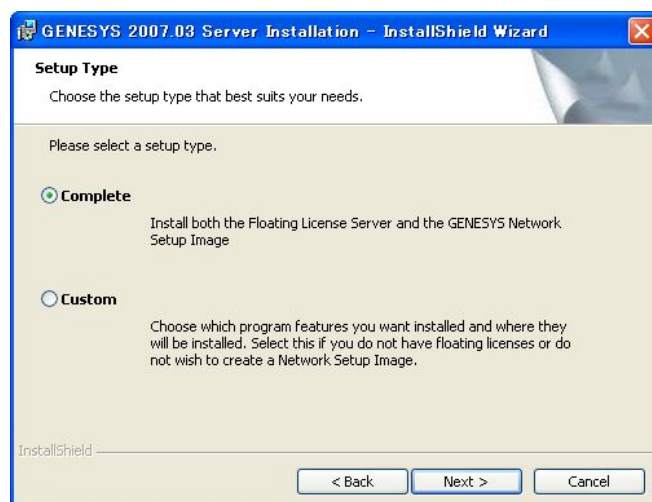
GENESYS 2007.03 Server Installation - InstallShield Wizard

Setup Type

Choose the setup type that best suits your needs.

Please select a setup type.

Complete

Install both the Floating License Server and the GENESYS Network Setup Image

Custom

Choose which program features you want installed and where they will be installed. Select this if you do not have floating licenses or do not wish to create a Network Setup Image.

InstallShield

< Back

Next >

Cancel